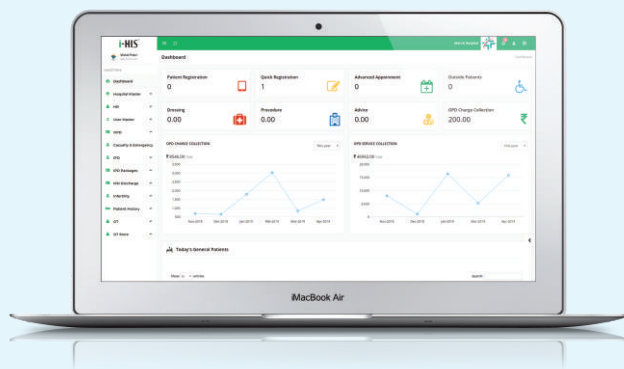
i-HIS

Dashboard

Dashboard
Hospital Charter
Lab
User Master
OPD
Casualty & Emergency
IPD
IPD Packages
IPD Discharge
Infertility
Patient History
OT
OT Store

Patient Registration
0

Quick Registration
1

Advanced Appointment
0

Outside Patients
0

Dressing
0.00

Procedure
0.00

Advise
0.00

OPD Charge Collection
200.00

OPD CHARGE COLLECTION

OPD SERVICE COLLECTION

Today's General Patients

Search:

iMacBook Air